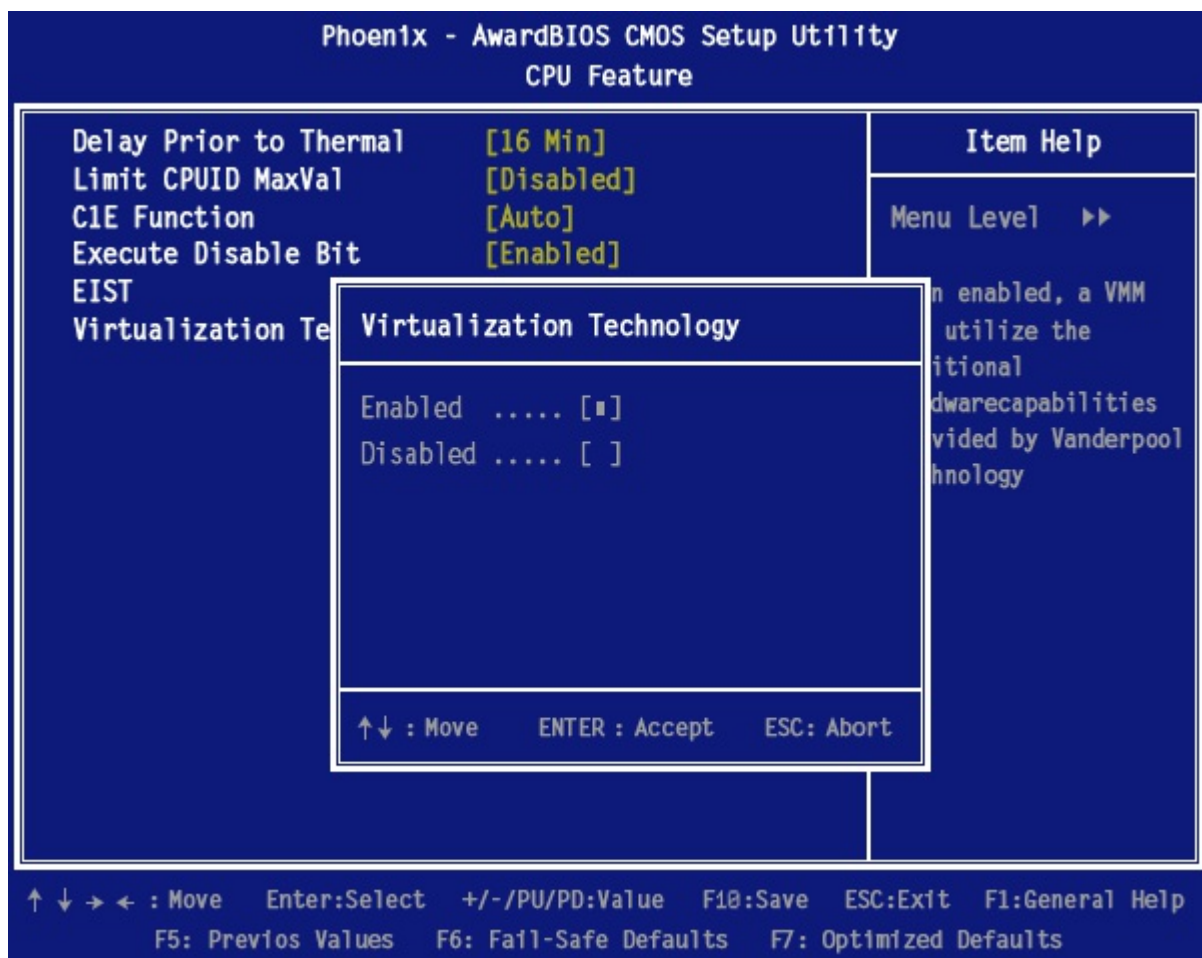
Phoenix - AwardBIOS CMOS Setup Utility
CPU Feature

Delay Prior to Thermal [16 Min]
Limit CPUID MaxVal [Disabled]
C1E Function [Auto]
Execute Disable Bit [Enabled]
EIST
Virtualization Te

Item Help

Menu Level ▶▶

n enabled, a VMM
utilize the
itional
dwarecapabilities
vided by Vanderpool
hnology

Virtualization Technology

Enabled ..... [■]
Disabled ..... [ ]

↑↓ : Move ENTER : Accept ESC: Abort

↑ ↓ → ← : Move Enter:Select +/-/PU/PD:Value F10:Save ESC:Exit F1:General Help
F5: Previos Values F6: Fail-Safe Defaults F7: Optimized Defaults